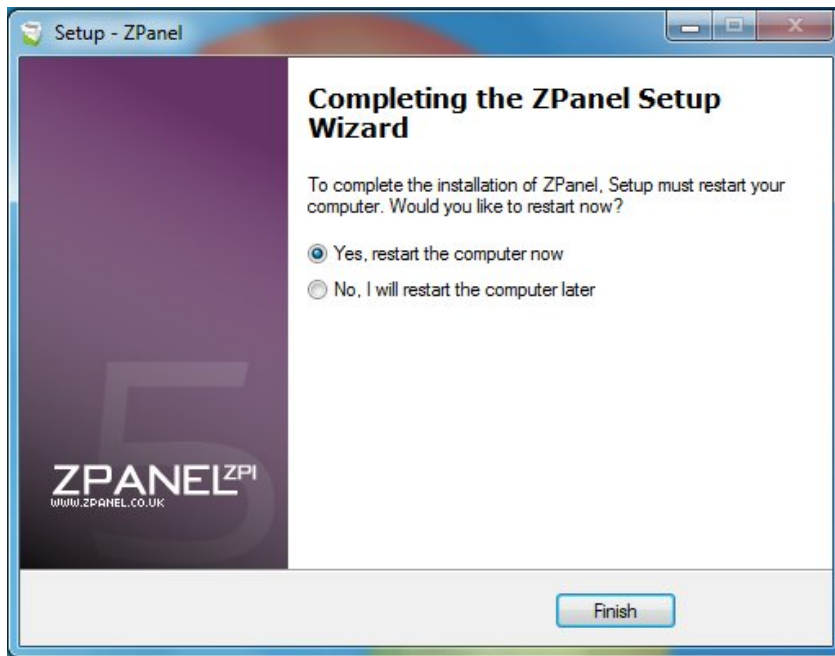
Setup - ZPanel

5

ZPANEL ZPI
WWW.ZPANEL.CO.UK

Completing the ZPanel Setup Wizard

To complete the installation of ZPanel, Setup must restart your computer. Would you like to restart now?

Yes, restart the computer now

No, I will restart the computer later

Finish